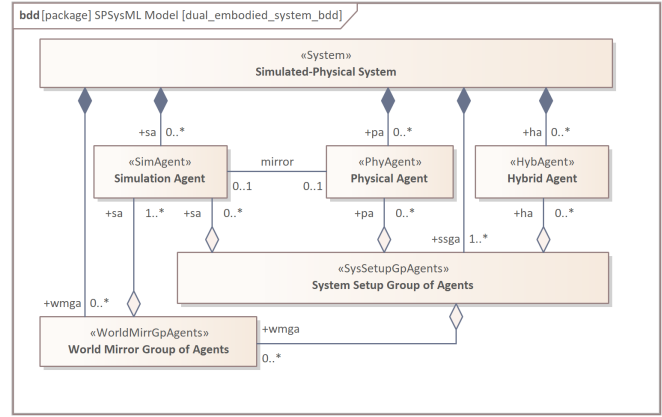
bdd [package] SPSysML Model [dual_embodied_system_bdd]

«System»
Simulated-Physical System

+sa 0..*

+pa 0..*

+ha 0..*

«SimAgent»
Simulation Agent

mirror

0..1

0..1

«PhyAgent»
Physical Agent

«HybAgent»
Hybrid Agent

+sa 1..*

+sa 0..*

+pa 0..*

+ha 0..*

+ssga 1..*

«SysSetupGpAgents»
System Setup Group of Agents

+wmga 0..*

«WorldMirrGpAgents»
World Mirror Group of Agents

+wmga

0..*